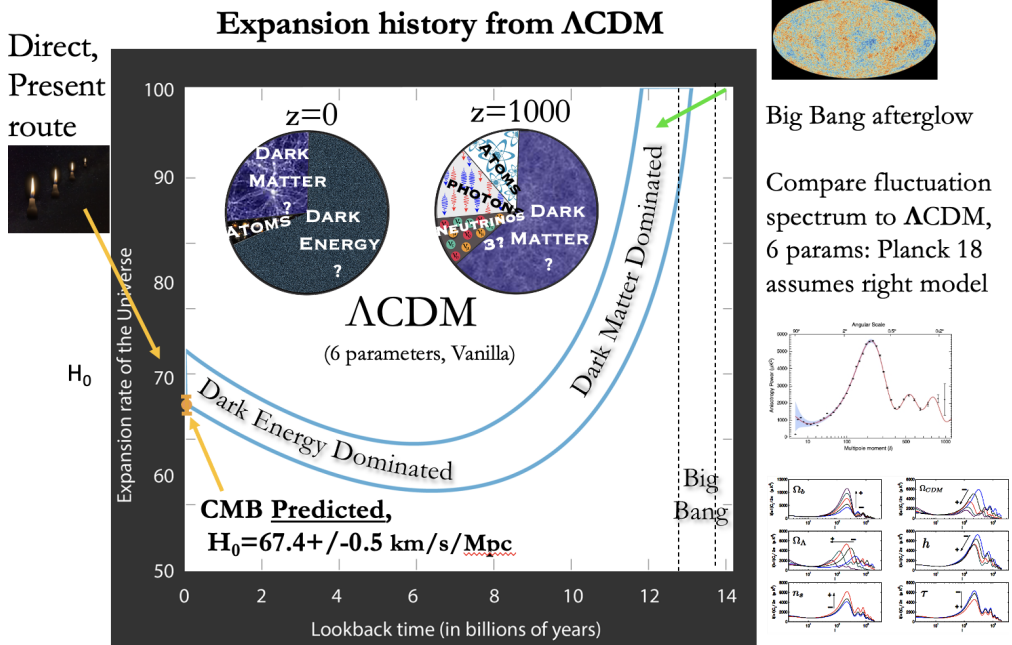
Expansion history from ΛCDM

Direct, Present route

$H_0$

z=0

DARK MATTER ?

ATOMS

DARK ENERGY ?

z=1000

ATOMS

PHOTONS

NEUTRINOS 3?

DARK MATTER ?

ΛCDM

(6 parameters, Vanilla)

Dark Energy Dominated

Dark Matter Dominated

Big Bang

CMB Predicted,

$H_0$=67.4+/-0.5 km/s/Mpc

Expansion rate of the Universe

100

90

80

70

60

50

0

2

4

6

8

10

12

14

Lookback time (in billions of years)

Big Bang afterglow

Compare fluctuation spectrum to ΛCDM, 6 params: Planck 18 assumes right model

Angular Scale

90°

2°

0.5°

0.2°

Anisotropy Power ($\mu K^2$)

Multipole moment ($l$)

10

100

500

1000

$\Omega_b$

$\Omega_{CDM}$

$\Omega_\Lambda$

$h$

$n_s$

$\tau$